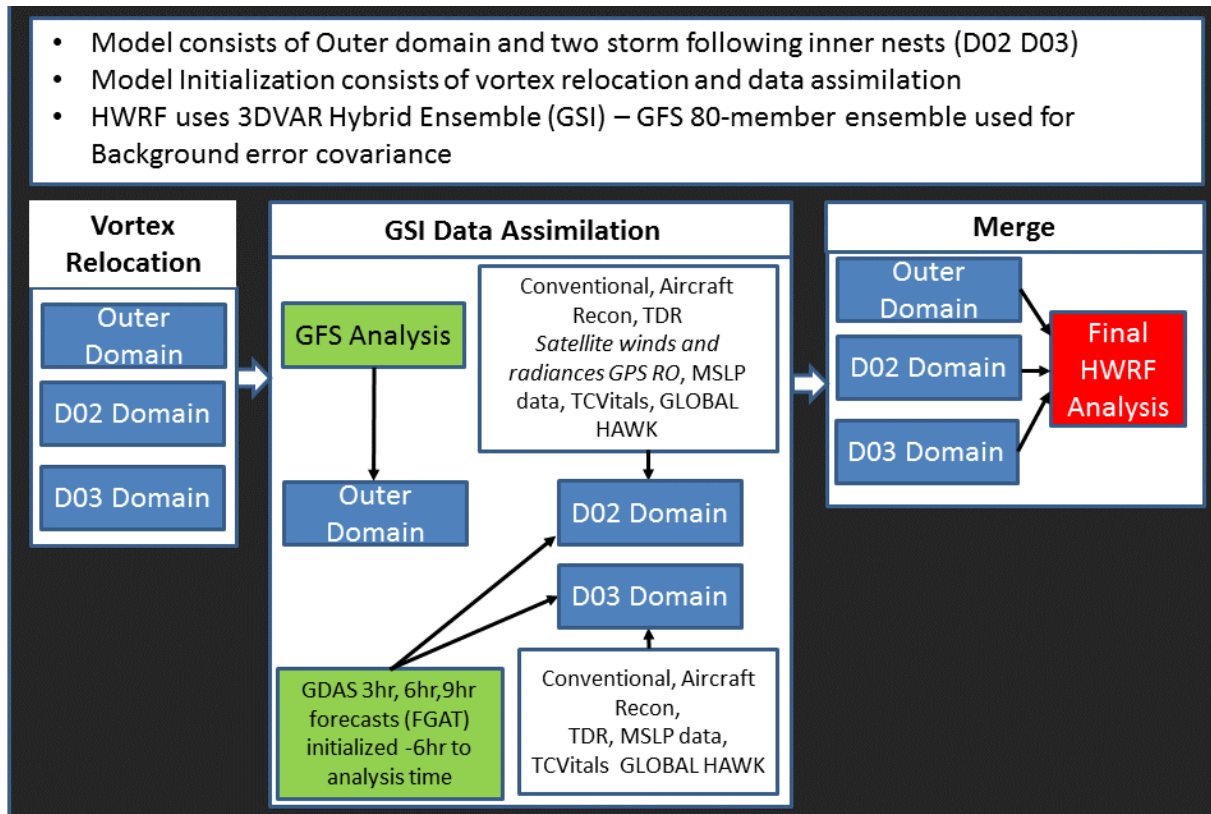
- Model consists of Outer domain and two storm following inner nests (D02 D03)
- Model Initialization consists of vortex relocation and data assimilation
- HWRF uses 3DVAR Hybrid Ensemble (GSI) – GFS 80-member ensemble used for Background error covariance

Vortex Relocation

Outer Domain

D02 Domain

D03 Domain

GSI Data Assimilation

GFS Analysis

Outer Domain

Conventional, Aircraft Recon, TDR *Satellite winds and radiances GPS RO*, MSLP data, TCVitals, GLOBAL HAWK

D02 Domain

D03 Domain

GDAS 3hr, 6hr,9hr forecasts (FGAT) initialized -6hr to analysis time

Conventional, Aircraft Recon, TDR, MSLP data, TCVitals GLOBAL HAWK

Merge

Outer Domain

D02 Domain

D03 Domain

Final HWRF Analysis